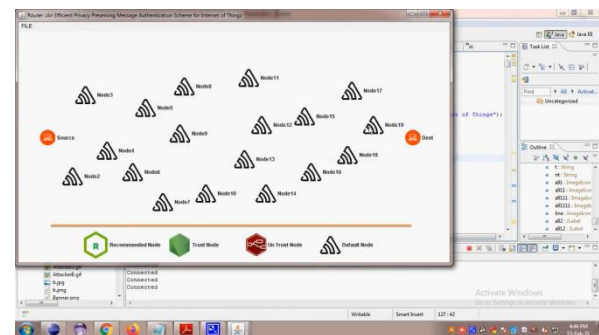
Router :An Efficient Privacy Preserving Message Authentication Scheme for Internet of Things
FILE

Node3
Node8
Node11
Node17
Node5
Node15
Node12
Node19
Source
Node9
Dest
Node4
Node13
Node18
Node2
Node6
Node16
Node10
Node14
Node7

R Recommended Node
Trust Node
Un Trust Node
Default Node

Java
Java EE
Task List
Find
All
Activat...
Uncategorized
of Things");
Outline
t : String
nt : String
a91 : ImageIcon
a911 : ImageIcon
a9111 : ImageIcon
a91111 : ImageIcon
line : ImageIcon
a92 : JLabel
a912 : JLabel

Attacked4.gif
Attacked6.gif
b.jpg
b.png
Banner.png
Connected
Connected
Connected
Connected

Writable
Smart Insert
127 : 62
Activate Windows
Go to Settings to activate Windows.